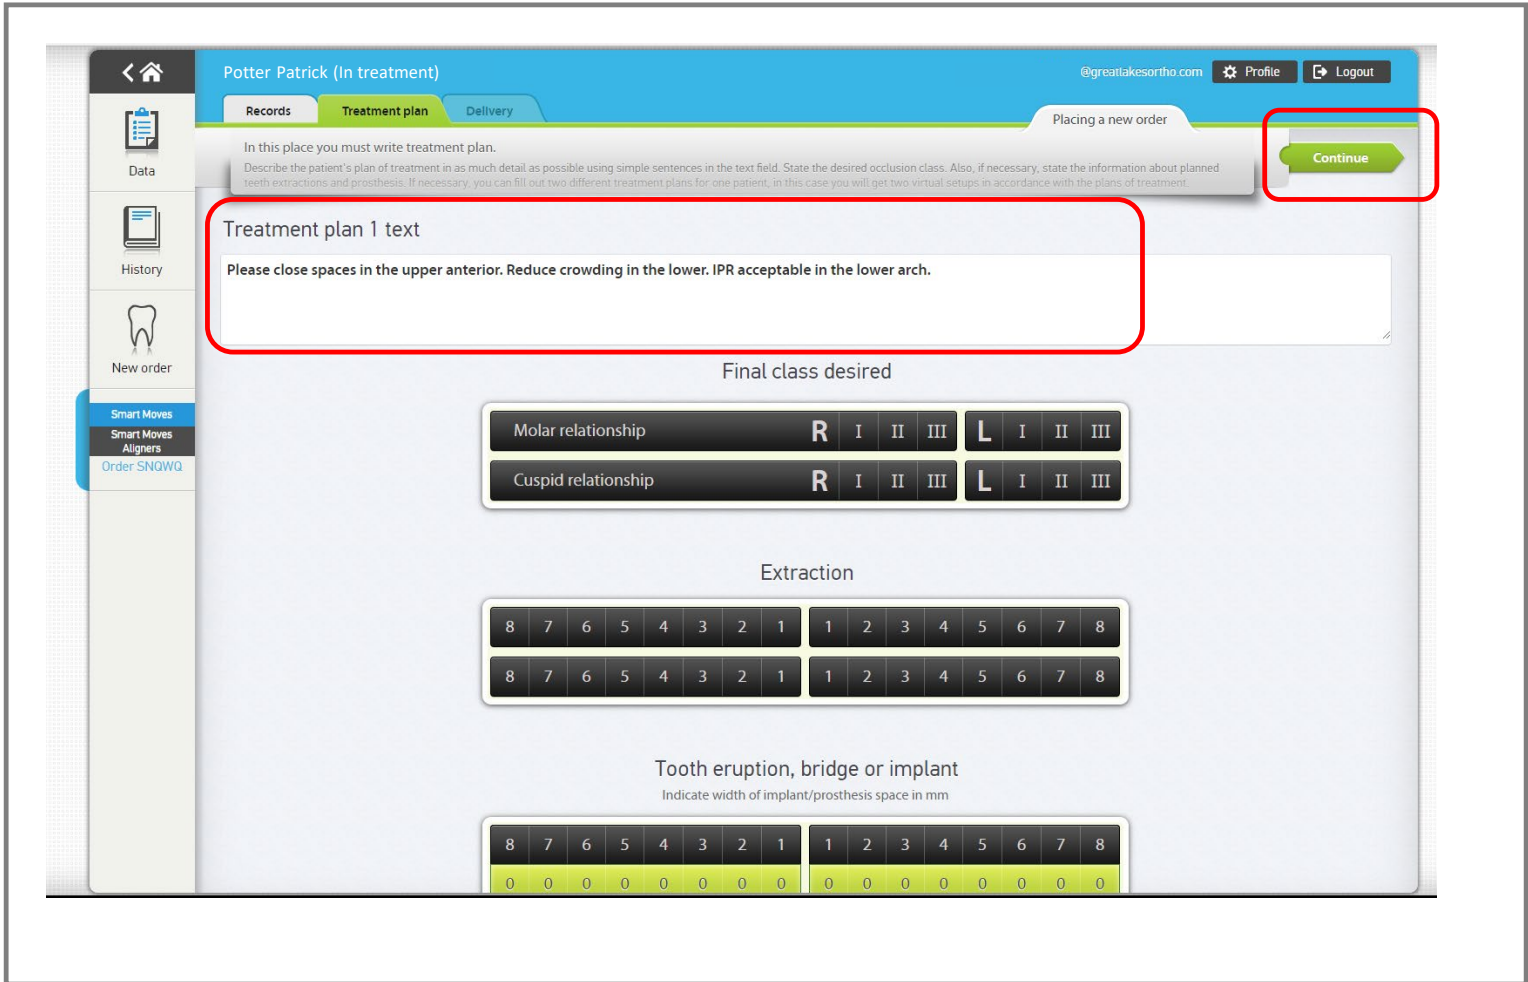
Potter Patrick (In treatment)

@greatlakesortho.com Profile Logout

Records Treatment plan Delivery

Placing a new order

Data

History

New order

Smart Moves

Smart Moves Aligners

Order SNQWQ

In this place you must write treatment plan.

Describe the patient's plan of treatment in as much detail as possible using simple sentences in the text field. State the desired occlusion class. Also, if necessary, state the information about planned teeth extractions and prosthesis. If necessary, you can fill out two different treatment plans for one patient, in this case you will get two virtual setups in accordance with the plans of treatment.

Continue

Treatment plan 1 text

Please close spaces in the upper anterior. Reduce crowding in the lower. IPR acceptable in the lower arch.

Final class desired

| Molar relationship | R | I | II | III | L | I | II | III |
|---|---|---|---|---|---|---|---|---|
| Cuspid relationship | R | I | II | III | L | I | II | III |

Extraction

| 8 | 7 | 6 | 5 | 4 | 3 | 2 | 1 | 1 | 2 | 3 | 4 | 5 | 6 | 7 | 8 |
|---|---|---|---|---|---|---|---|---|---|---|---|---|---|---|---|
| 8 | 7 | 6 | 5 | 4 | 3 | 2 | 1 | 1 | 2 | 3 | 4 | 5 | 6 | 7 | 8 |

Tooth eruption, bridge or implant

Indicate width of implant/prosthesis space in mm

| 8 | 7 | 6 | 5 | 4 | 3 | 2 | 1 | 1 | 2 | 3 | 4 | 5 | 6 | 7 | 8 |
|---|---|---|---|---|---|---|---|---|---|---|---|---|---|---|---|
| 0 | 0 | 0 | 0 | 0 | 0 | 0 | 0 | 0 | 0 | 0 | 0 | 0 | 0 | 0 | 0 |